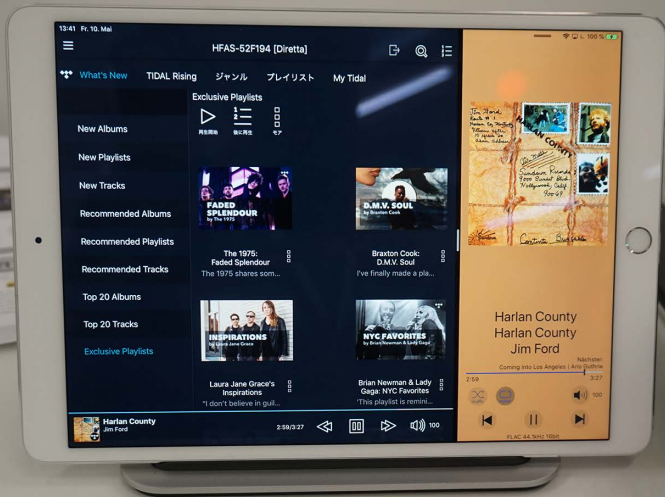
13:41 Fr. 10. Mai

100 %

HFAS-52F194 [Diretta]

What's New

TIDAL Rising

ジャンル

プレイリスト

My Tidal

New Albums

New Playlists

New Tracks

Recommended Albums

Recommended Playlists

Recommended Tracks

Top 20 Albums

Top 20 Tracks

Exclusive Playlists

Exclusive Playlists

再生開始

後に再生

モア

FADED SPLENDOUR by The 1975

The 1975: Faded Splendour

The 1975 shares som...

D.M.V. SOUL by Braxton Cook

Braxton Cook: D.M.V. Soul

I've finally made a pla...

INSPIRATIONS by Laura Jane Grace

Laura Jane Grace's Inspirations

"I don't believe in guil...

NYC FAVORITES by Brian Newman & Lady Gaga

Brian Newman & Lady Gaga: NYC Favorites

This playlist is remini...

Harlan County

Jim Ford

2:59/3:27

100

Harlan County

Harlan County

Jim Ford

Nächster:

Coming into Los Angeles | Arlo Guthrie

2:59

3:27

100

FLAC 44.1kHz 16bit